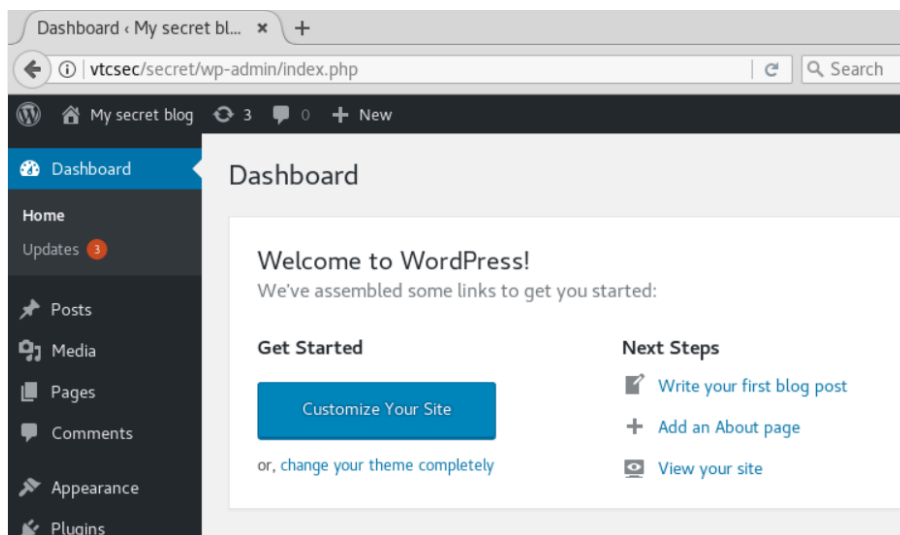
Dashboard ‹ My secret bl... ×  +

vtcsec/secret/wp-admin/index.php

Search

My secret blog  3  0  + New

Dashboard

Home

Updates 3

Posts

Media

Pages

Comments

Appearance

Plugins

Dashboard

Welcome to WordPress!

We've assembled some links to get you started:

Get Started

Customize Your Site

or, change your theme completely

Next Steps

Write your first blog post

Add an About page

View your site